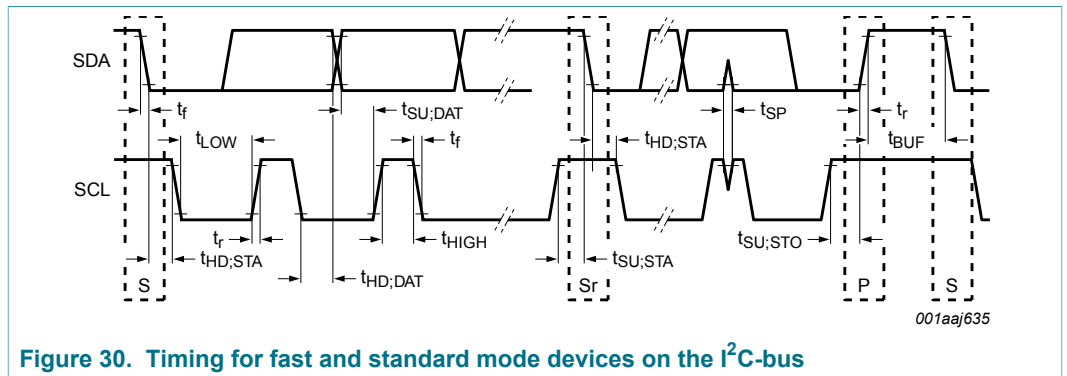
SDA

$t_f$

$t_{SU;DAT}$

$t_{SP}$

$t_r$

$t_{LOW}$

$t_f$

$t_{HD;STA}$

$t_{BUF}$

SCL

$t_r$

$t_{HD;STA}$

$t_{HIGH}$

$t_{SU;STO}$

$t_{HD;DAT}$

$t_{SU;STA}$

S

Sr

P

S

001aaj635

Figure 30. Timing for fast and standard mode devices on the I$^2$C-bus